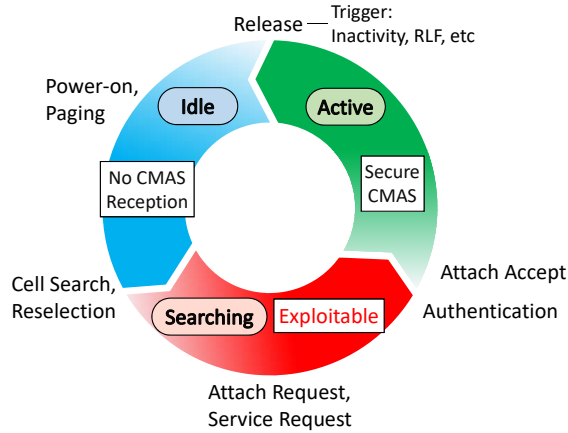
Release — Trigger: Inactivity, RLF, etc

Power-on, Paging

Idle

Active

No CMAS Reception

Secure CMAS

Attach Accept

Cell Search, Reselection

Searching

Exploitable

Authentication

Attach Request, Service Request